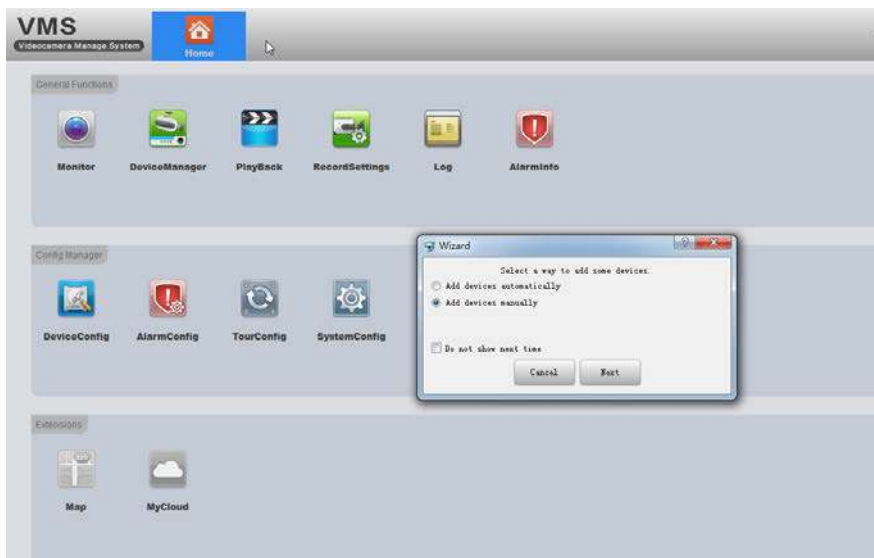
VMS
Videocamera Manage System
Home

General Functions
Monitor
DeviceManager
PlayBack
RecordSettings
Log
AlarmInfo

Config Manager
DeviceConfig
AlarmConfig
TourConfig
SystemConfig

Wizard
Select a way to add some devices.
Add devices automatically
Add devices manually
Do not show next time
Cancel
Next

Extensions
Map
MyCloud